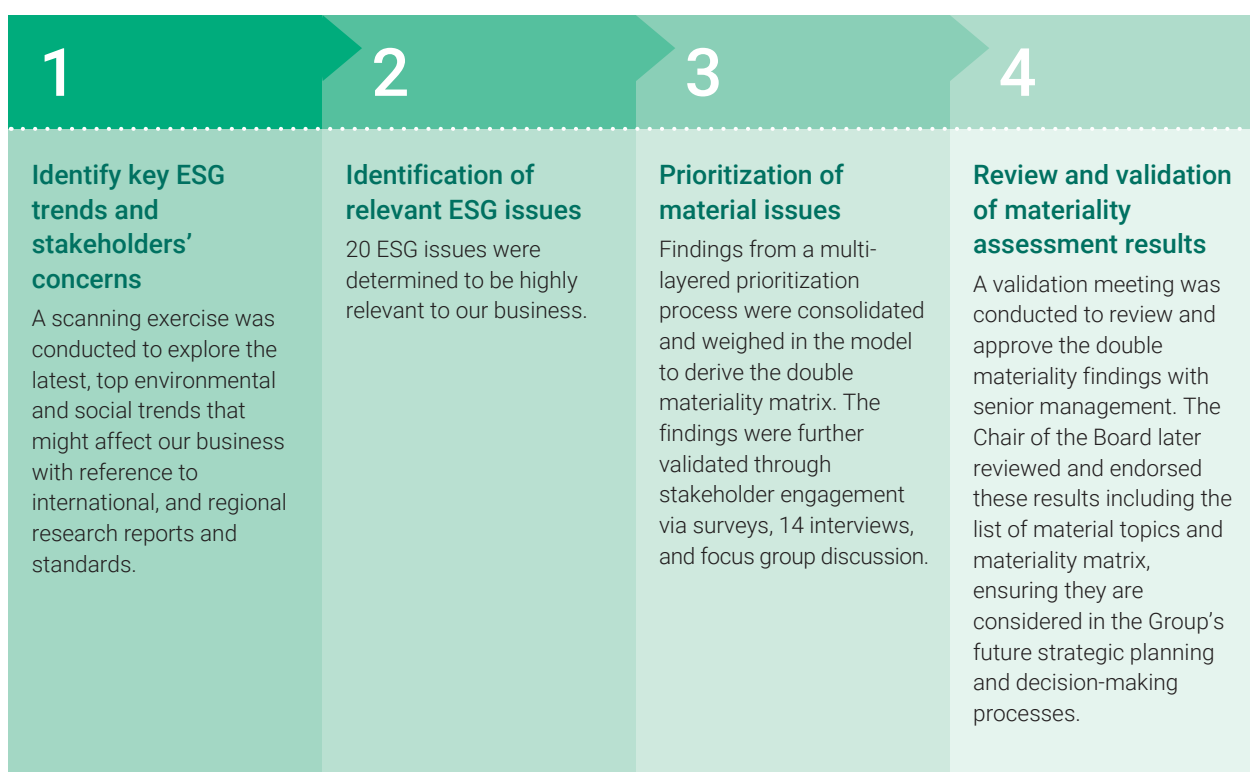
1

Identify key ESG trends and stakeholders' concerns

A scanning exercise was conducted to explore the latest, top environmental and social trends that might affect our business with reference to international, and regional research reports and standards.

2

Identification of relevant ESG issues

20 ESG issues were determined to be highly relevant to our business.

3

Prioritization of material issues

Findings from a multi-layered prioritization process were consolidated and weighed in the model to derive the double materiality matrix. The findings were further validated through stakeholder engagement via surveys, 14 interviews, and focus group discussion.

4

Review and validation of materiality assessment results

A validation meeting was conducted to review and approve the double materiality findings with senior management. The Chair of the Board later reviewed and endorsed these results including the list of material topics and materiality matrix, ensuring they are considered in the Group's future strategic planning and decision-making processes.